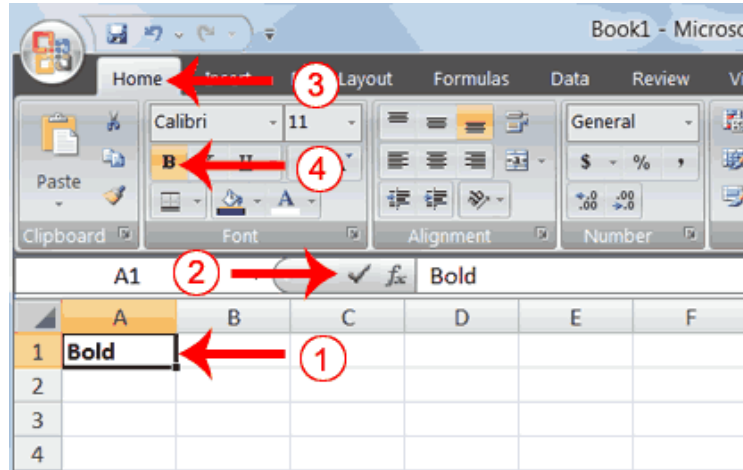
Book1 - Microso

Home Insert Layout Formulas Data Review V

3

Calibri 11

General

B

4

$ % ,

Paste

$^{+.0}_{.00}$ $^{.00}_{+.0}$

Clipboard Font Alignment Number

A1

2

Bold

| | A | B | C | D | E | F |
|---|---|---|---|---|---|---|
| 1 | Bold | | | | | |
| 2 | | | | | | |
| 3 | | | | | | |
| 4 | | | | | | |

1